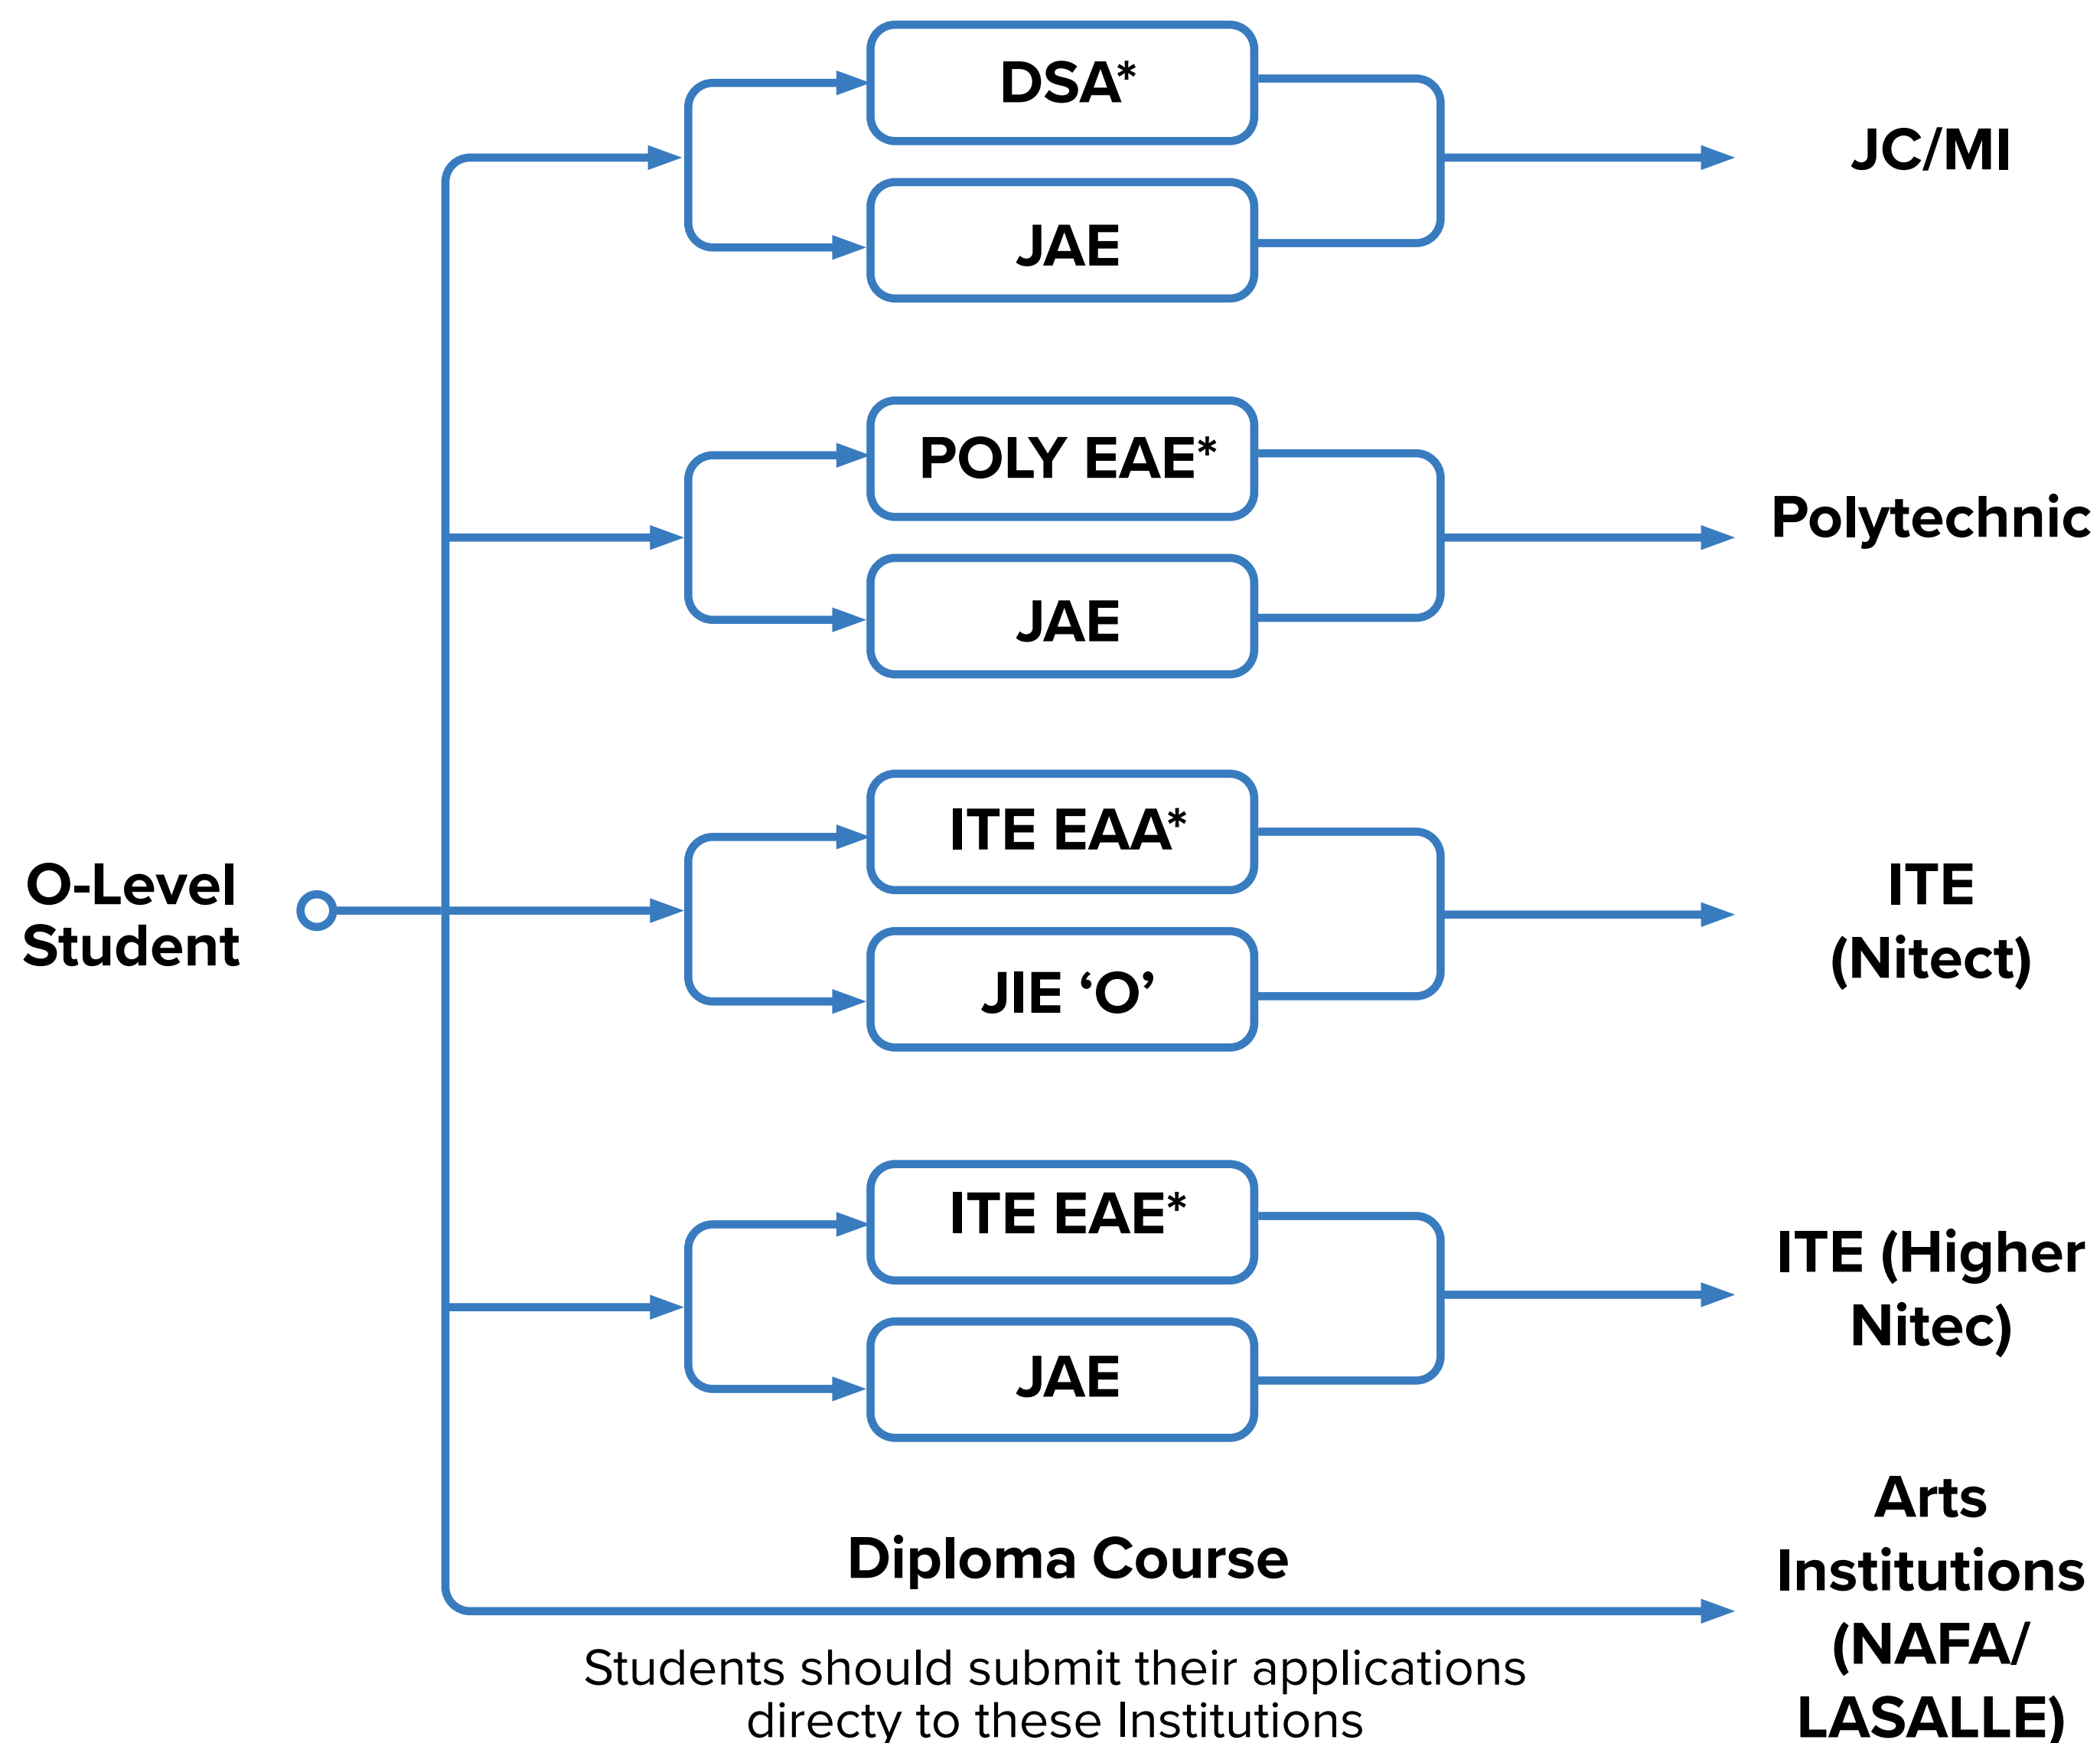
O-Level Student

DSA*

JAE

JC/MI

POLY EAE*

JAE

Polytechnic

ITE EAA*

JIE ‘O’

ITE (Nitect)

ITE EAE*

JAE

ITE (Higher Nitec)

Diploma Course

Students should submit their applications directy to these Institutions

Arts Institutions (NAFA/ LASALLE)